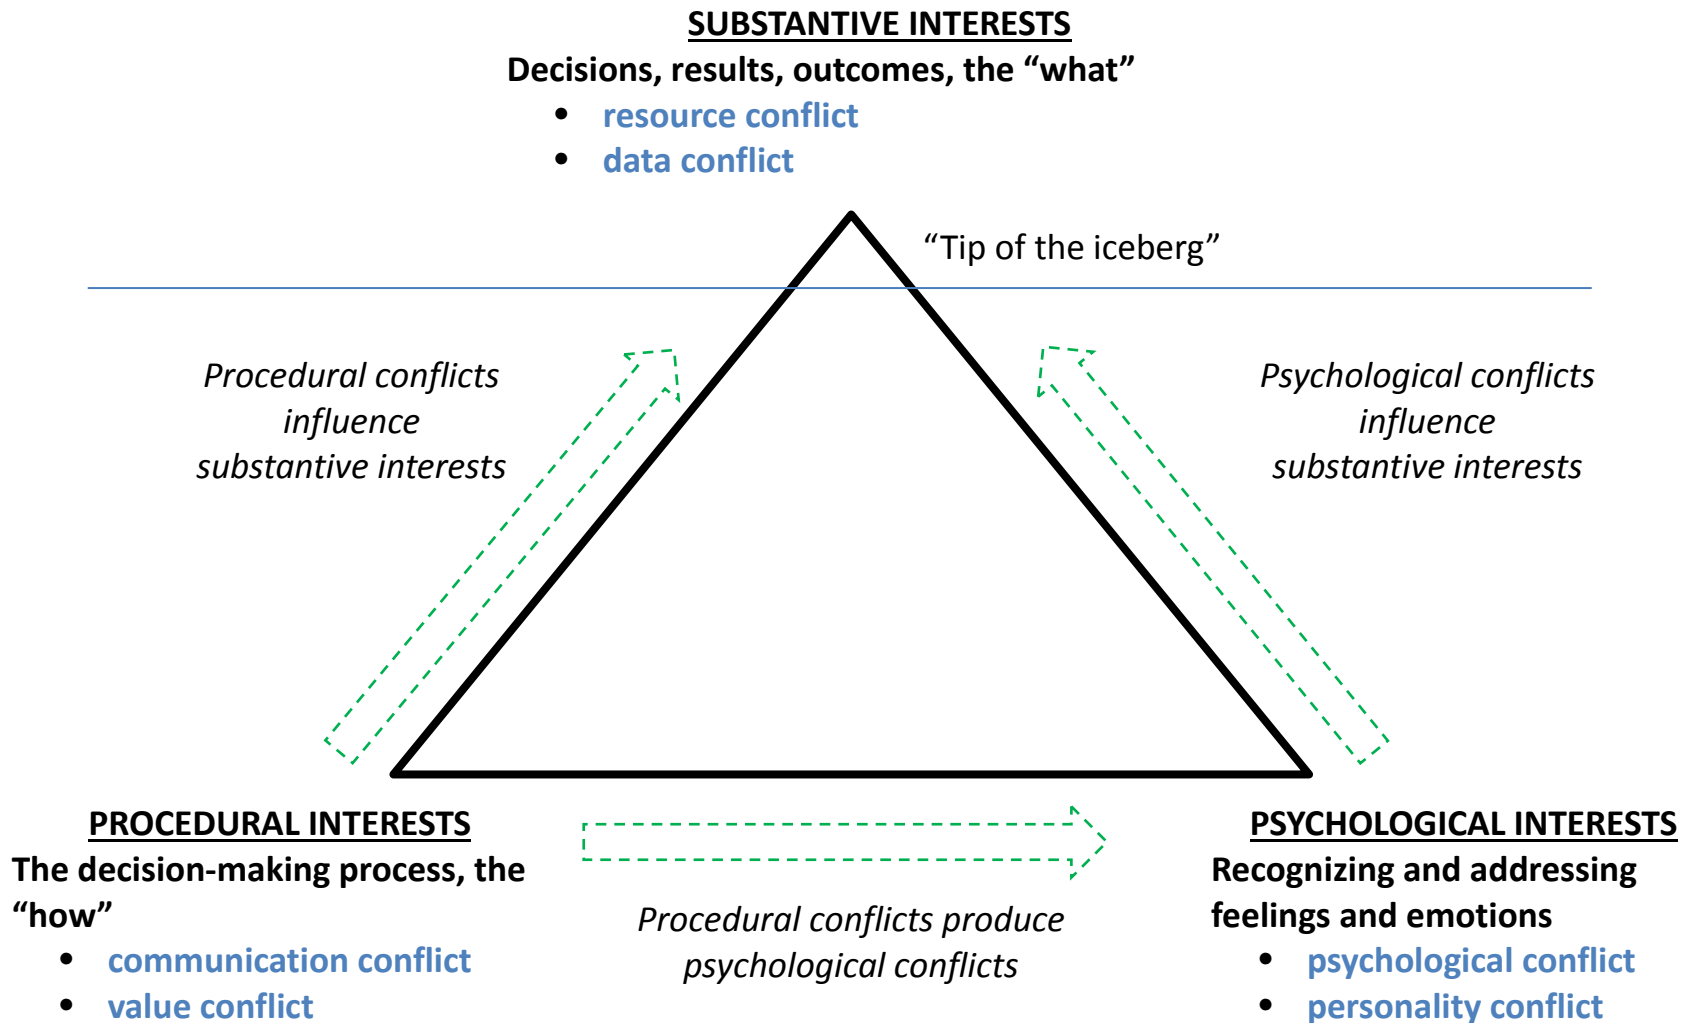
SUBSTANTIVE INTERESTS
Decisions, results, outcomes, the “what”

- resource conflict
- data conflict

“Tip of the iceberg”

Procedural conflicts influence substantive interests

Psychological conflicts influence substantive interests

PROCEDURAL INTERESTS
The decision-making process, the “how”

- communication conflict
- value conflict

Procedural conflicts produce psychological conflicts

PSYCHOLOGICAL INTERESTS
Recognizing and addressing feelings and emotions

- psychological conflict
- personality conflict